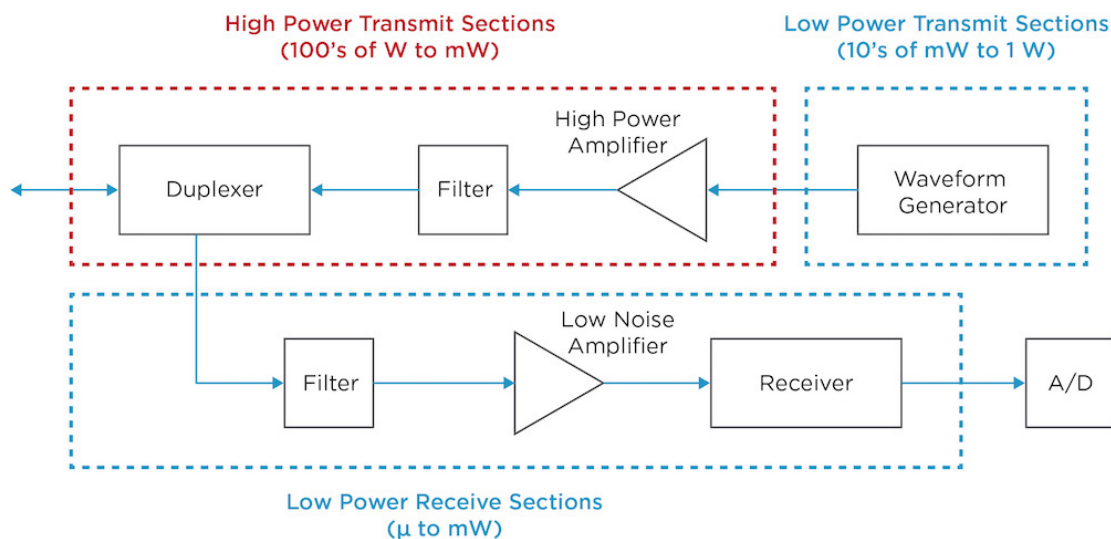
High Power Transmit Sections
(100's of W to mW)

Low Power Transmit Sections
(10's of mW to 1 W)

High Power Amplifier

Duplexer

Filter

Waveform Generator

Low Noise Amplifier

Filter

Receiver

A/D

Low Power Receive Sections
(µ to mW)